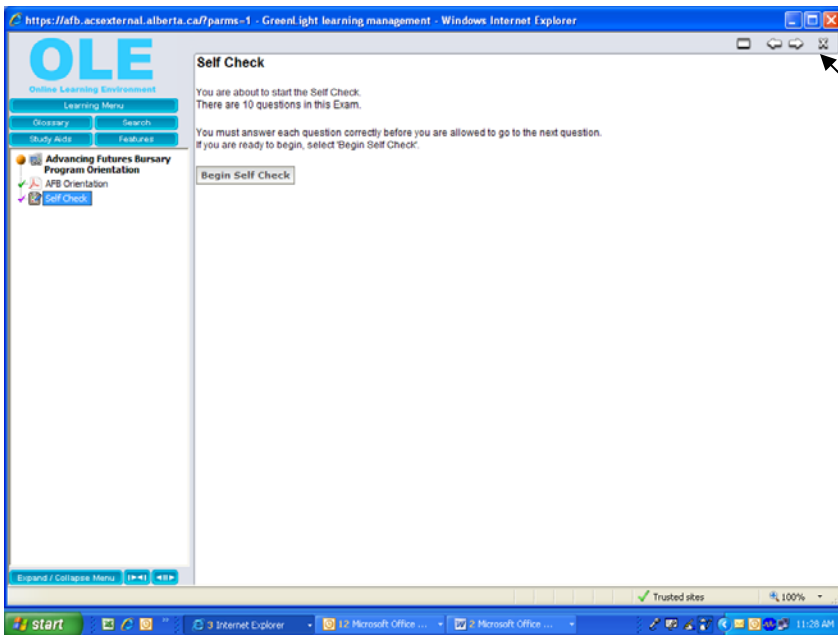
https://afb.acsexternal.alberta.ca/?parms=1 - GreenLight learning management - Windows Internet Explorer

OLE
Online Learning Environment

Learning Menu
Glossary
Search
Study Aids
Features

Advancing Futures Bursary Program Orientation
AFB Orientation
Self Check

Expand / Collapse Menu

Self Check

You are about to start the Self Check.
There are 10 questions in this Exam.

You must answer each question correctly before you are allowed to go to the next question.
If you are ready to begin, select 'Begin Self Check'.

Begin Self Check

Trusted sites
100%

start
3 Internet Explorer
12 Microsoft Office ...
2 Microsoft Office ...
11:28 AM